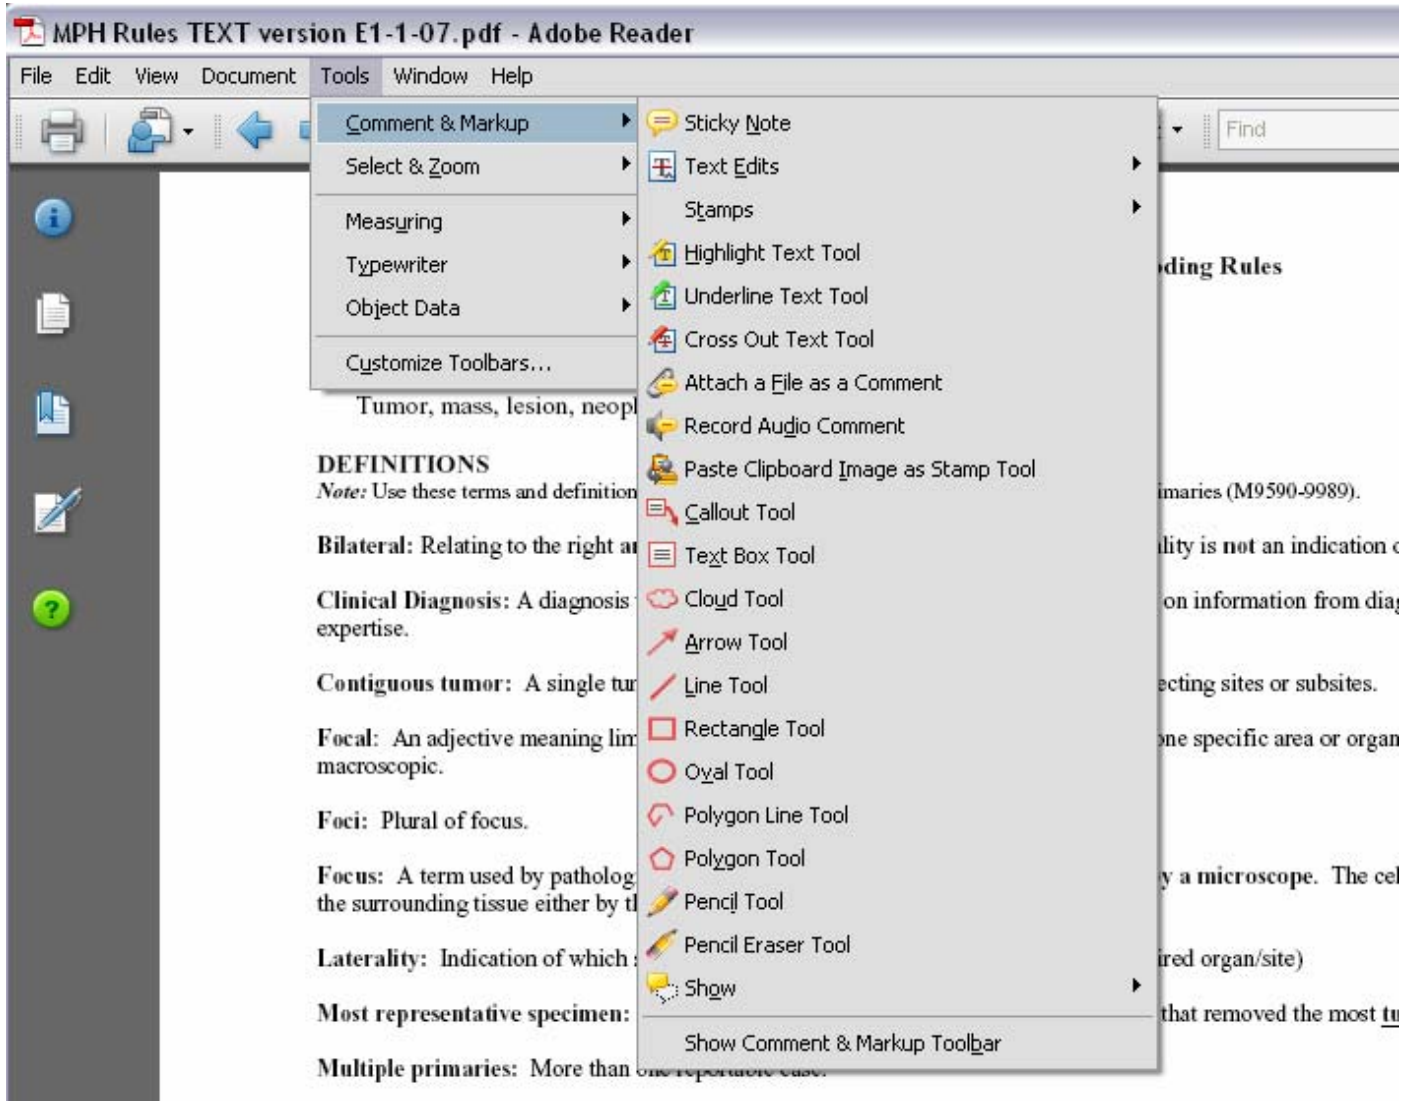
MPH Rules TEXT version E1-1-07.pdf - Adobe Reader

File Edit View Document Tools Window Help

Find

Comment & Markup
Select & Zoom
Measuring
Typewriter
Object Data
Customize Toolbars...

Sticky Note
Text Edits
Stamps
Highlight Text Tool
Underline Text Tool
Cross Out Text Tool
Attach a File as a Comment
Record Audio Comment
Paste Clipboard Image as Stamp Tool
Callout Tool
Text Box Tool
Cloud Tool
Arrow Tool
Line Tool
Rectangle Tool
Oval Tool
Polygon Line Tool
Polygon Tool
Pencil Tool
Pencil Eraser Tool
Show
Show Comment & Markup Toolbar

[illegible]ding Rules

Tumor, mass, lesion, neopl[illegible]

DEFINITIONS
Note: Use these terms and definition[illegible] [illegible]imaries (M9590-9989).

Bilateral: Relating to the right a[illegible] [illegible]lity is not an indication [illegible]

Clinical Diagnosis: A diagnosis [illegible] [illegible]on information from dia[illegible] expertise.

Contiguous tumor: A single tu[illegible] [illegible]ecting sites or subsites.

Focal: An adjective meaning lim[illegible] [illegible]ne specific area or organ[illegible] macroscopic.

Foci: Plural of focus.

Focus: A term used by patholog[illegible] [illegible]y a microscope. The ce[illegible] the surrounding tissue either by t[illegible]

Laterality: Indication of which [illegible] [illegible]ired organ/site)

Most representative specimen: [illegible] that removed the most t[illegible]

Multiple primaries: More than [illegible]